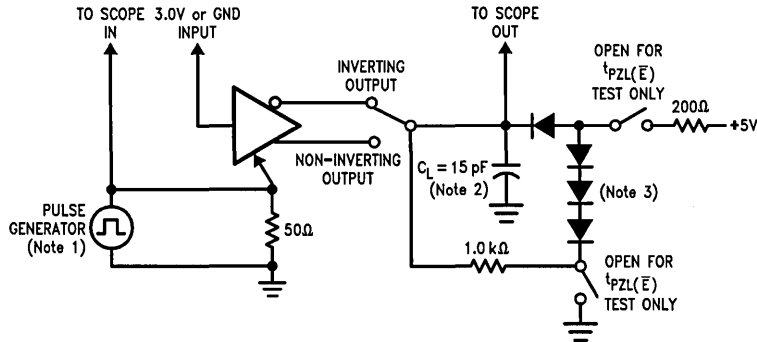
TO SCOPE IN

3.0V or GND INPUT

TO SCOPE OUT

OPEN FOR $t_{PZL(\overline{E})}$ TEST ONLY

INVERTING OUTPUT

NON-INVERTING OUTPUT

200Ω

+5V

$C_L = 15$ pF (Note 2)

(Note 3)

PULSE GENERATOR (Note 1)

50Ω

1.0 kΩ

OPEN FOR $t_{PZL(\overline{E})}$ TEST ONLY